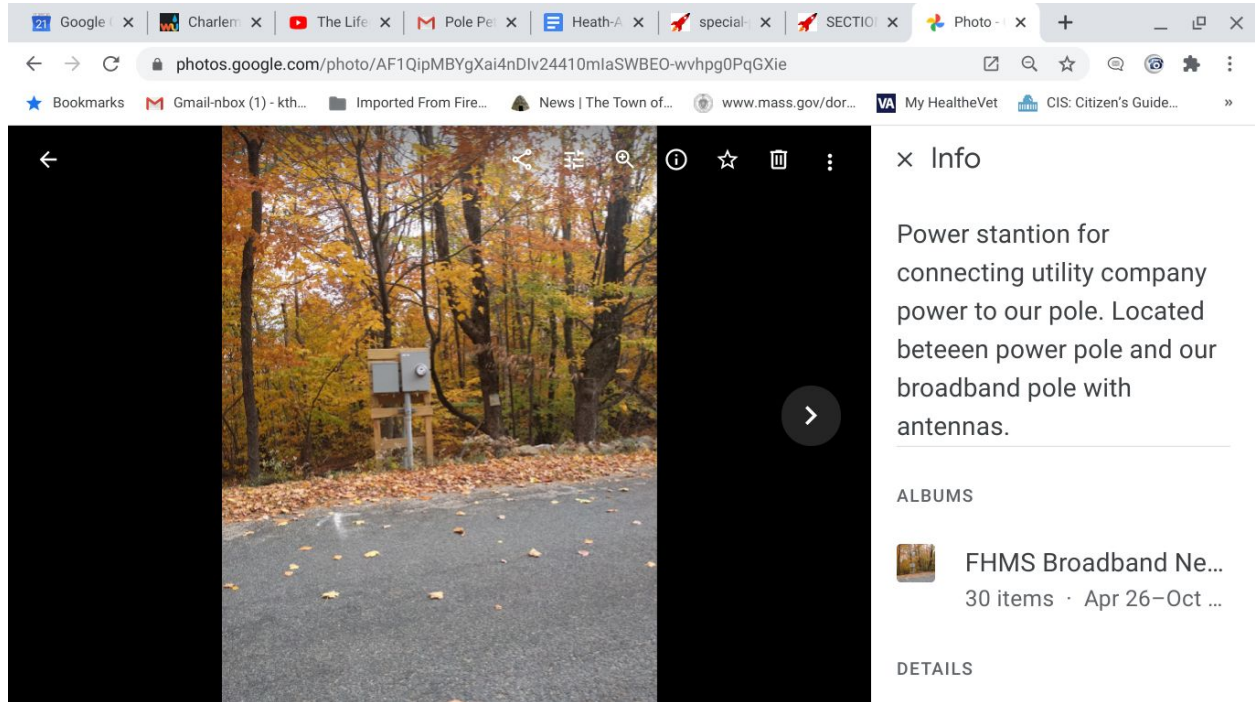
21 Google × Charlem × The Life × Pole Pe × Heath-A × special- × SECTIO × Photo - × +

photos.google.com/photo/AF1QipMBYgXai4nDIv24410mIaSWBEO-wvhpg0PqGXie

Bookmarks Gmail-nbox (1) - kth... Imported From Fire... News | The Town of... www.mass.gov/dor... VA My HealtheVet CIS: Citizen's Guide... »

× Info

Power stantion for connecting utility company power to our pole. Located beteeen power pole and our broadband pole with antennas.

ALBUMS

FHMS Broadband Ne...
30 items · Apr 26–Oct ...

DETAILS